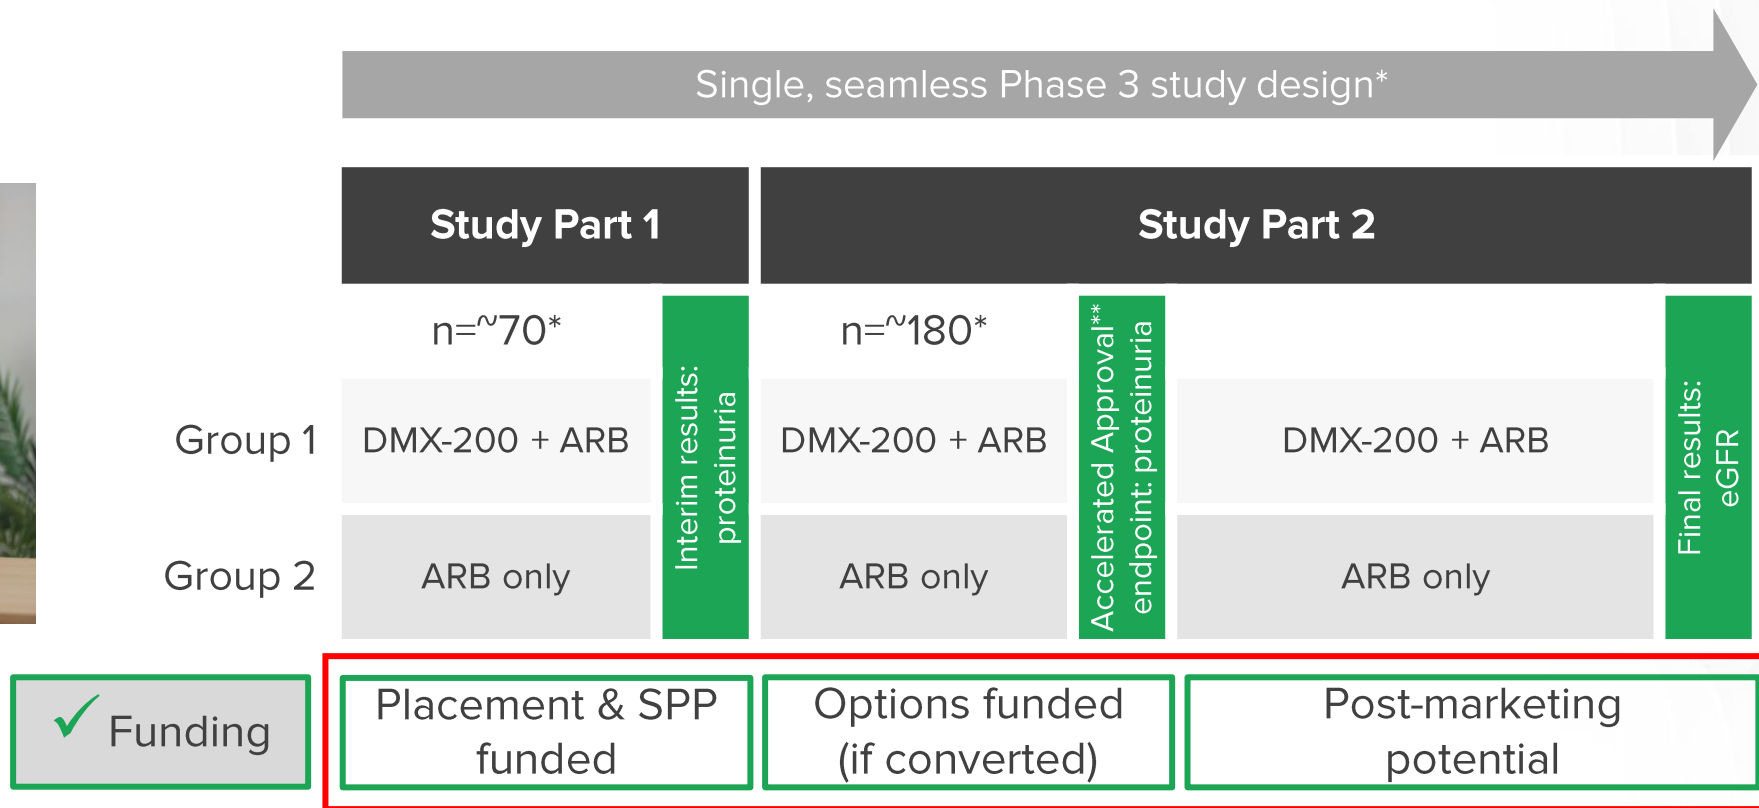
Single, seamless Phase 3 study design*

Study Part 1

Study Part 2

n=~70*

Interim results: proteinuria

n=~180*

Accelerated Approval** endpoint: proteinuria

Final results: eGFR

| | | | |
|---|---|---|---|
| Group 1 | DMX-200 + ARB | DMX-200 + ARB | DMX-200 + ARB |
| Group 2 | ARB only | ARB only | ARB only |

✓ Funding

Placement & SPP funded

Options funded (if converted)

Post-marketing potential